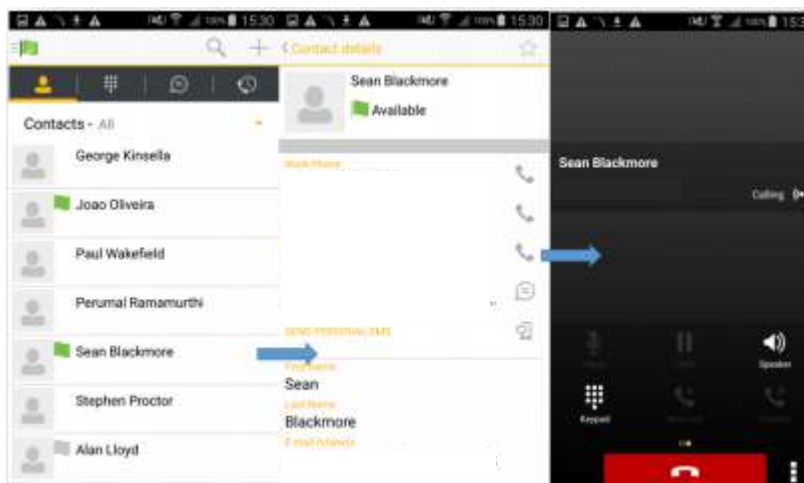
15:30 15:30 15:3

Contacts - All

George Kinsella

Joao Oliveira

Paul Wakefield

Perumal Ramamurthi

Sean Blackmore

Stephen Proctor

Alan Lloyd

Contact details

Sean Blackmore

Available

Work Phone

SEND PERSONAL SMS

First Name

Sean

Last Name

Blackmore

E-mail Address

Sean Blackmore

Calling

Speaker

Keypad